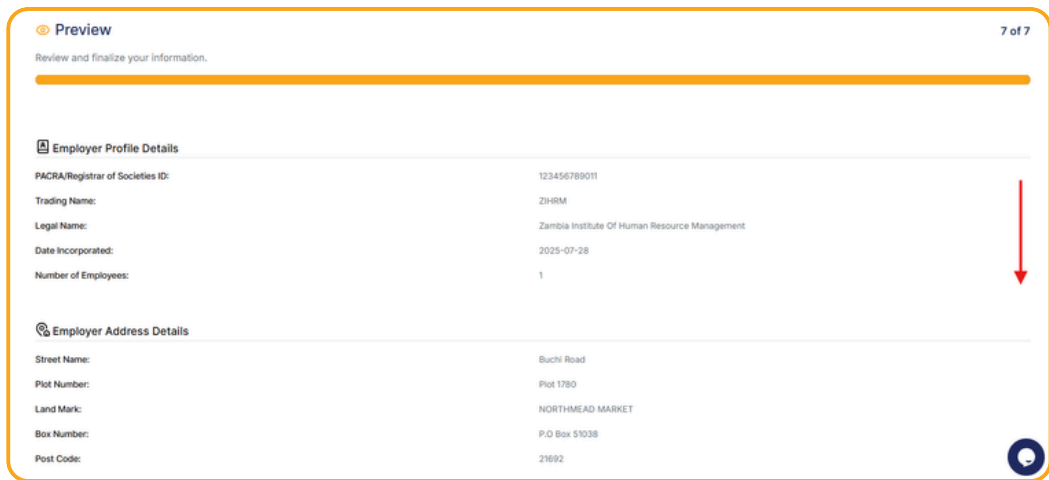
Preview

7 of 7

Review and finalize your information.

Employer Profile Details

| | |
|---|---|
| PACRA/Registrar of Societies ID: | 123456789011 |
| Trading Name: | ZIHRM |
| Legal Name: | Zambia Institute Of Human Resource Management |
| Date Incorporated: | 2025-07-28 |
| Number of Employees: | 1 |

Employer Address Details

| | |
|---|---|
| Street Name: | Buchi Road |
| Plot Number: | Plot 1780 |
| Land Mark: | NORTHMEAD MARKET |
| Box Number: | P.O Box 51038 |
| Post Code: | 21692 |